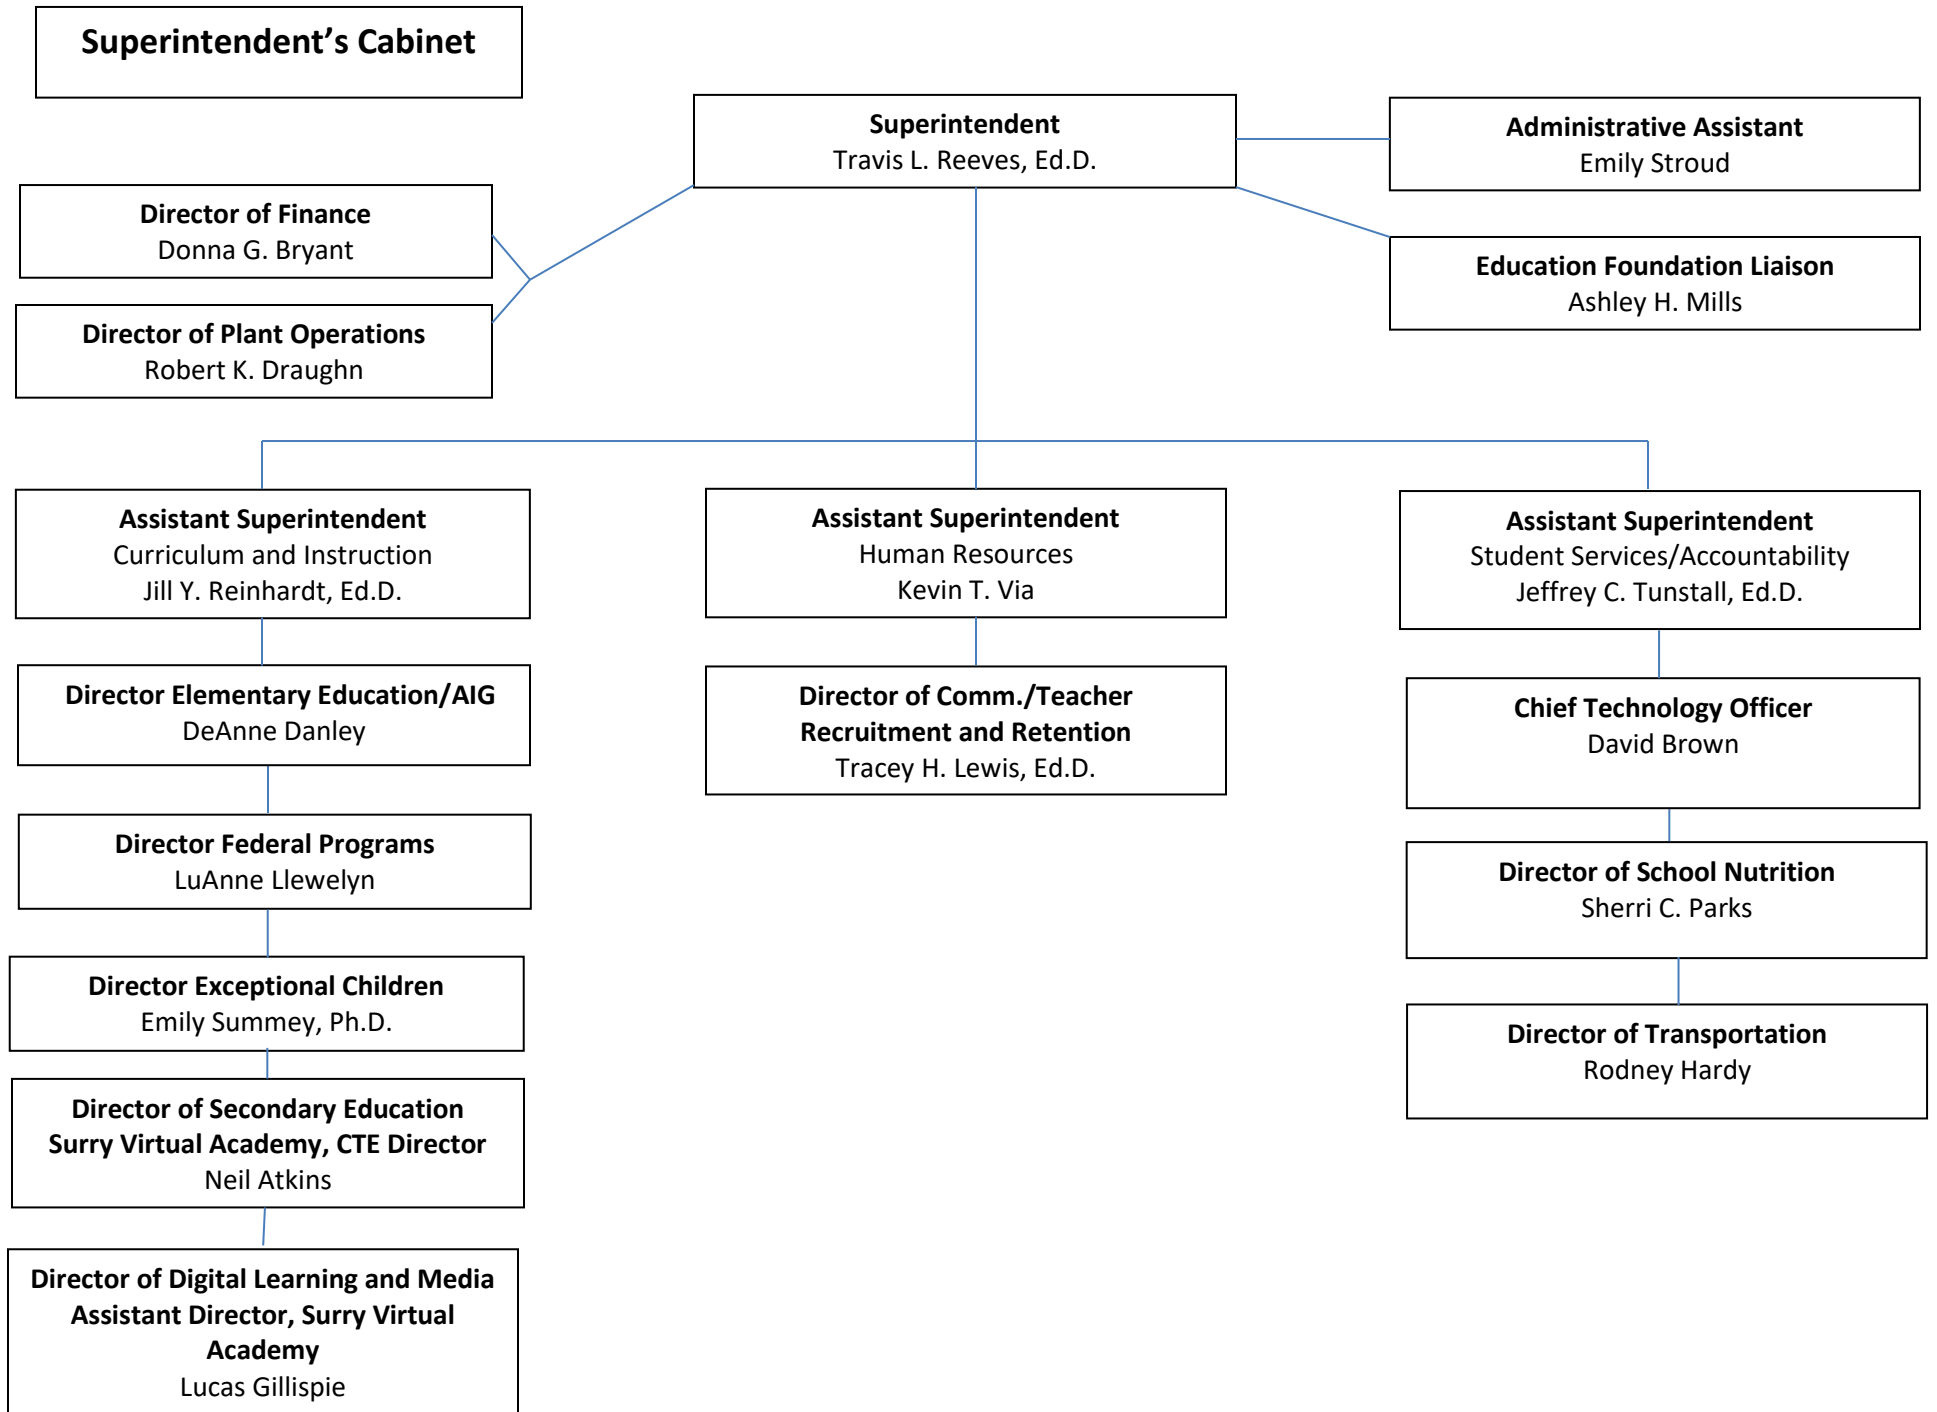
Superintendent’s Cabinet

Superintendent
Travis L. Reeves, Ed.D.

Administrative Assistant
Emily Stroud

Director of Finance
Donna G. Bryant

Director of Plant Operations
Robert K. Draughn

Education Foundation Liaison
Ashley H. Mills

Assistant Superintendent
Curriculum and Instruction
Jill Y. Reinhardt, Ed.D.

Director Elementary Education/AIG
DeAnne Danley

Director Federal Programs
LuAnne Llewelyn

Director Exceptional Children
Emily Summey, Ph.D.

Director of Secondary Education
Surry Virtual Academy, CTE Director
Neil Atkins

Director of Digital Learning and Media
Assistant Director, Surry Virtual Academy
Lucas Gillispie

Assistant Superintendent
Human Resources
Kevin T. Via

Director of Comm./Teacher Recruitment and Retention
Tracey H. Lewis, Ed.D.

Assistant Superintendent
Student Services/Accountability
Jeffrey C. Tunstall, Ed.D.

Chief Technology Officer
David Brown

Director of School Nutrition
Sherri C. Parks

Director of Transportation
Rodney Hardy